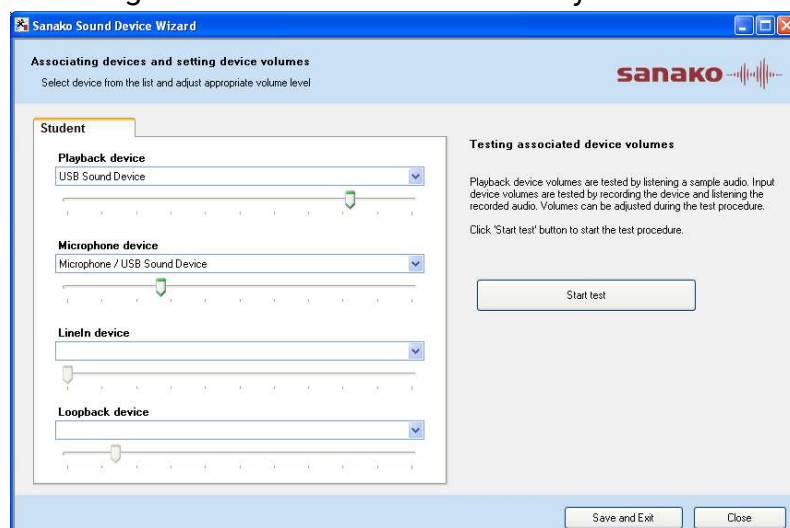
Sanako Sound Device Wizard

Associating devices and setting device volumes
Select device from the list and adjust appropriate volume level

sanako

Student

Playback device
USB Sound Device

Microphone device
Microphone / USB Sound Device

LineIn device

Loopback device

Testing associated device volumes

Playback device volumes are tested by listening a sample audio. Input device volumes are tested by recording the device and listening the recorded audio. Volumes can be adjusted during the test procedure.

Click 'Start test' button to start the test procedure.

Start test

Save and Exit
Close